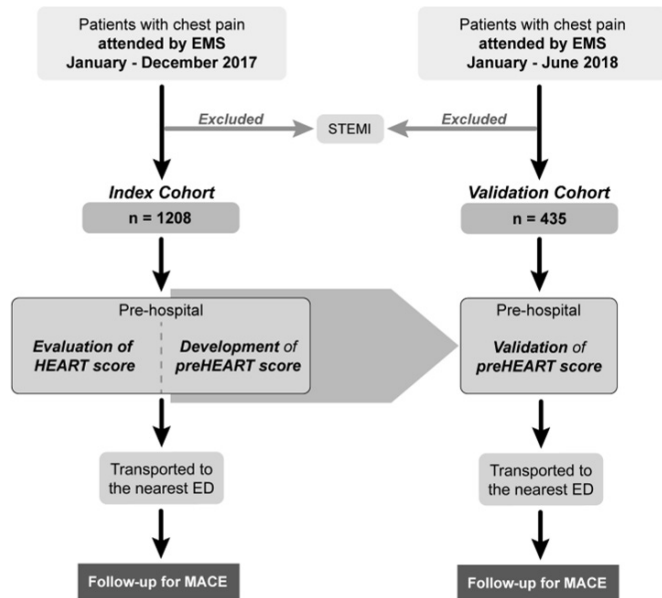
Patients with chest pain **attended by EMS** **January - December 2017**

Patients with chest pain **attended by EMS** **January - June 2018**

*Excluded*

STEMI

*Excluded*

***Index Cohort***

**n = 1208**

***Validation Cohort***

**n = 435**

Pre-hospital

***Evaluation of HEART score***

***Development** of **preHEART score***

Pre-hospital

***Validation** of **preHEART score***

Transported to the nearest ED

Transported to the nearest ED

**Follow-up for MACE**

**Follow-up for MACE**